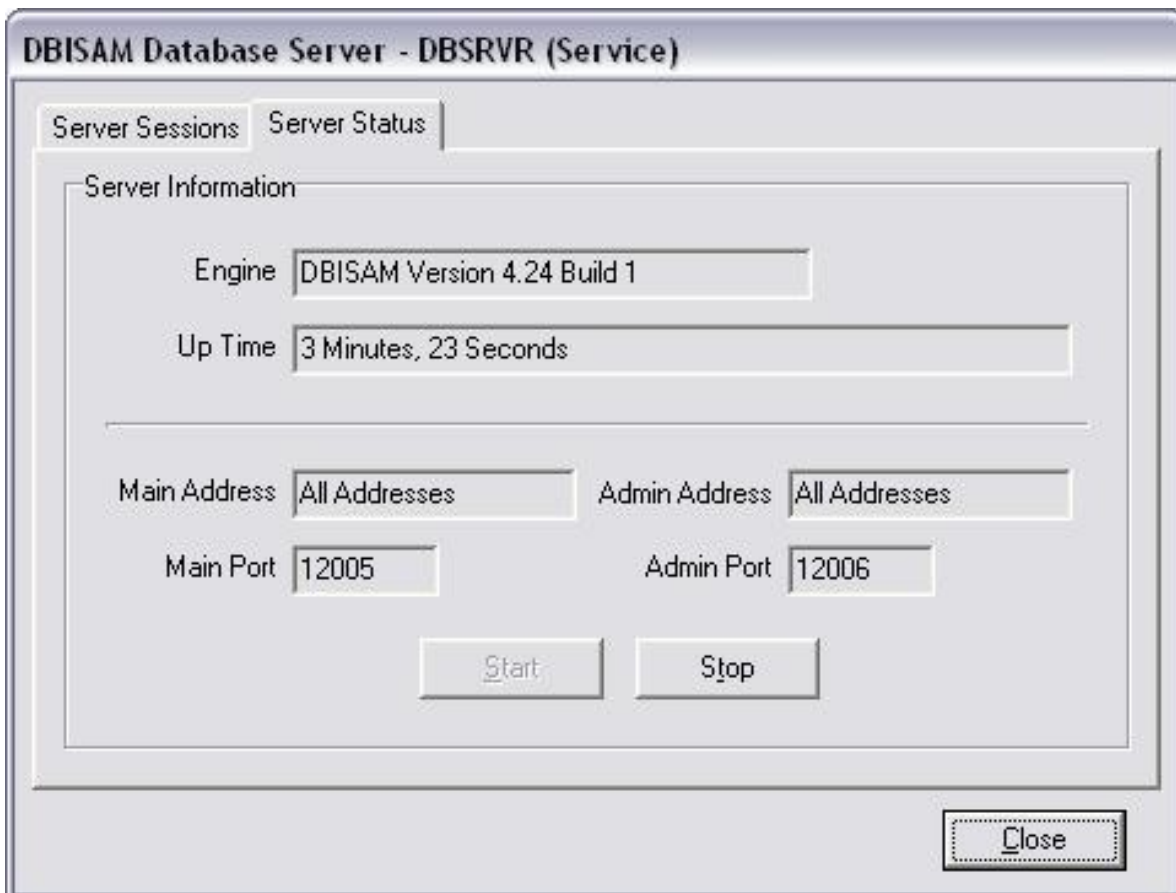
DBISAM Database Server - DBSRVR (Service)

Server Sessions

Server Status

Server Information

Engine DBISAM Version 4.24 Build 1

Up Time 3 Minutes, 23 Seconds

Main Address All Addresses

Admin Address All Addresses

Main Port 12005

Admin Port 12006

Start

Stop

Close